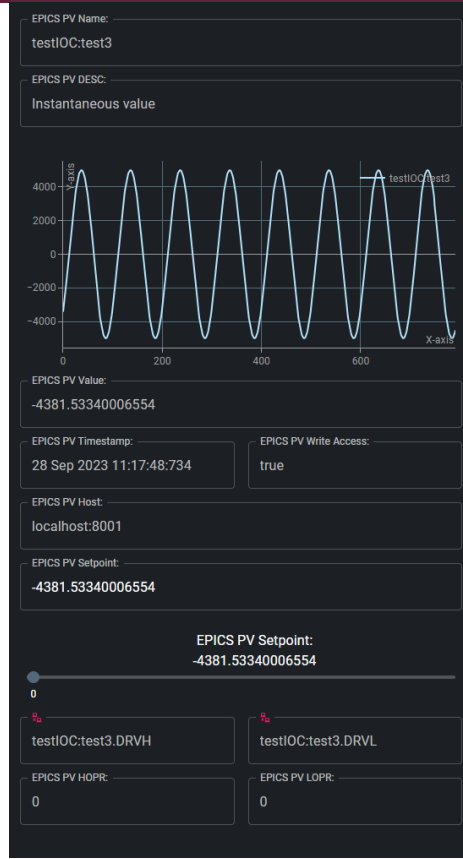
EPICS PV Name:
testIOC:test3

EPICS PV DESC:
Instantaneous value

Y-axis
testIOC:test3
4000
2000
0
-2000
-4000
0
200
400
600
X-axis

EPICS PV Value:
-4381.53340006554

EPICS PV Timestamp:
28 Sep 2023 11:17:48:734

EPICS PV Write Access:
true

EPICS PV Host:
localhost:8001

EPICS PV Setpoint:
-4381.53340006554

EPICS PV Setpoint:
-4381.53340006554

0

testIOC:test3.DRVH

testIOC:test3.DRVL

EPICS PV HOPR:
0

EPICS PV LOPR:
0